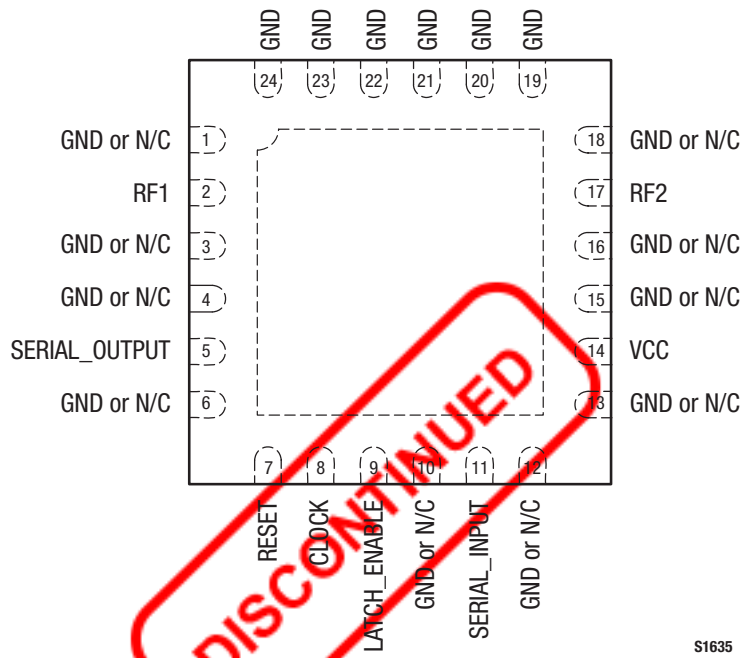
GND GND GND GND GND GND

24 23 22 21 20 19

GND or N/C 1

RF1 2

GND or N/C 3

GND or N/C 4

SERIAL_OUTPUT 5

GND or N/C 6

18 GND or N/C

17 RF2

16 GND or N/C

15 GND or N/C

14 VCC

13 GND or N/C

7 8 9 10 11 12

RESET CLOCK LATCH_ENABLE GND or N/C SERIAL_INPUT GND or N/C

DISCONTINUED

S1635